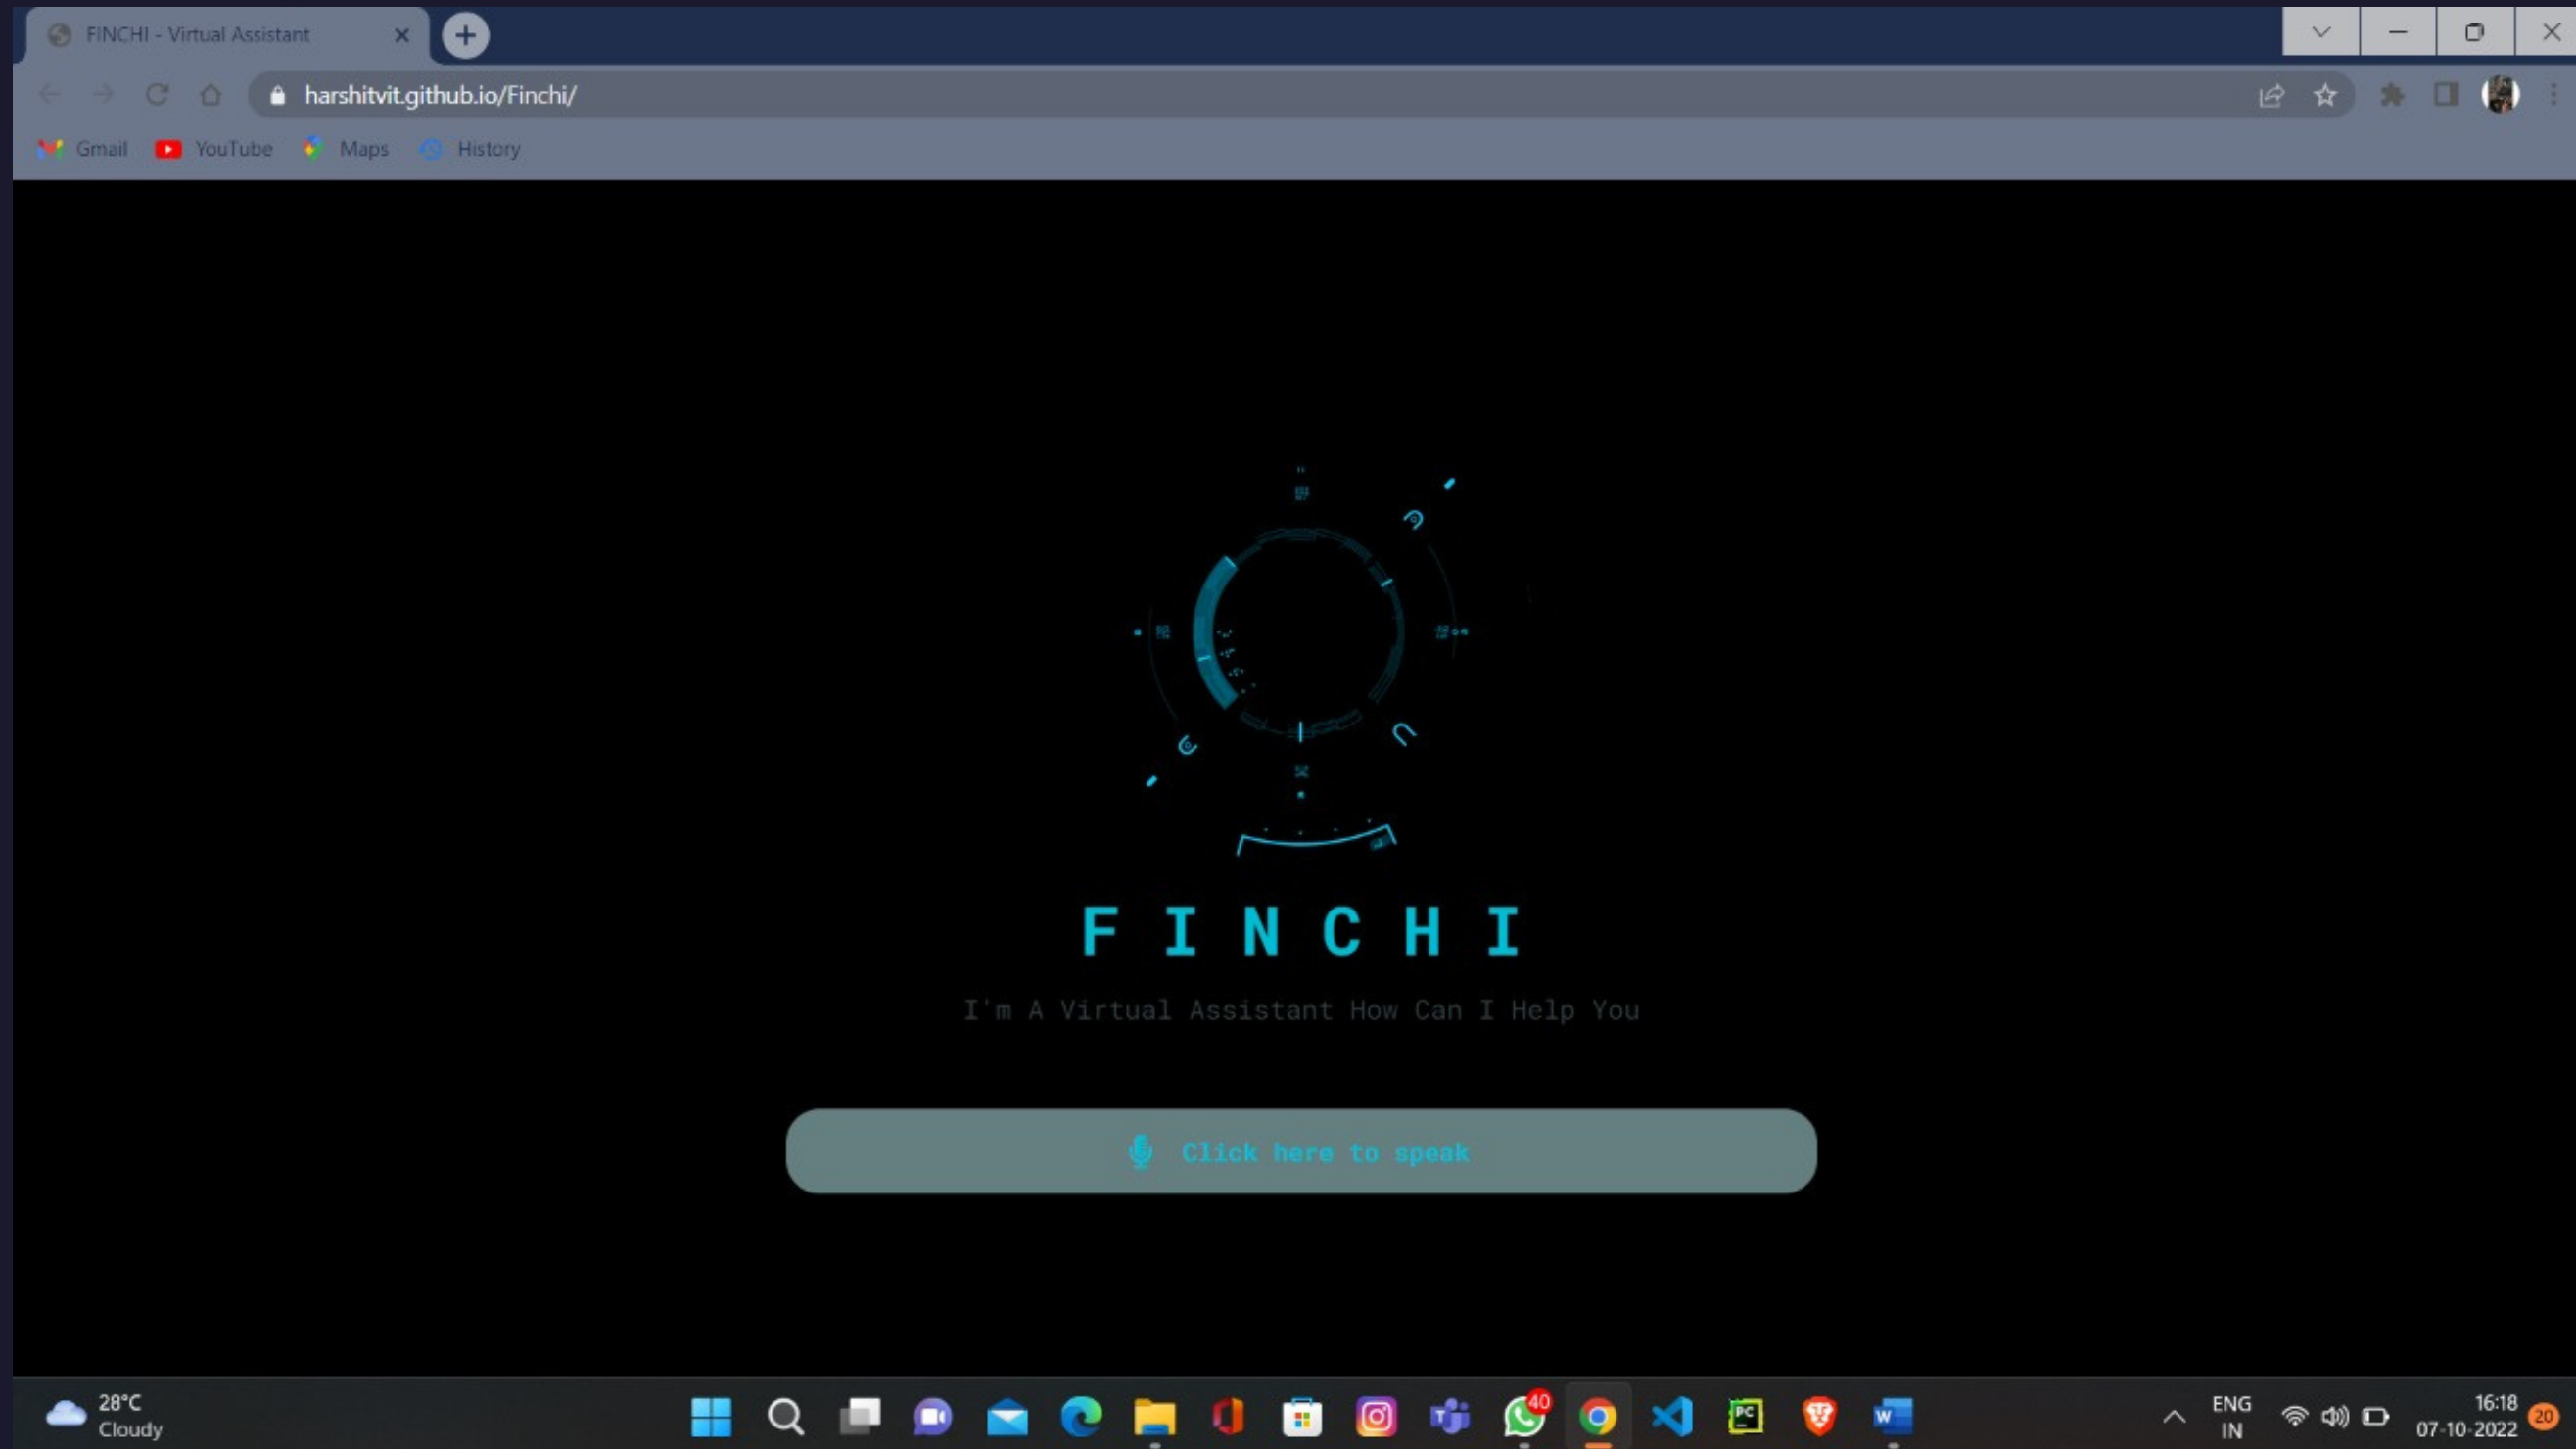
FINCHI - Virtual Assistant

harshitvit.github.io/Finchi/

Gmail YouTube Maps History

FINCHI

I'm A Virtual Assistant How Can I Help You

Click here to speak

28°C
Cloudy

40

ENG
IN

16:18
07-10-2022

20